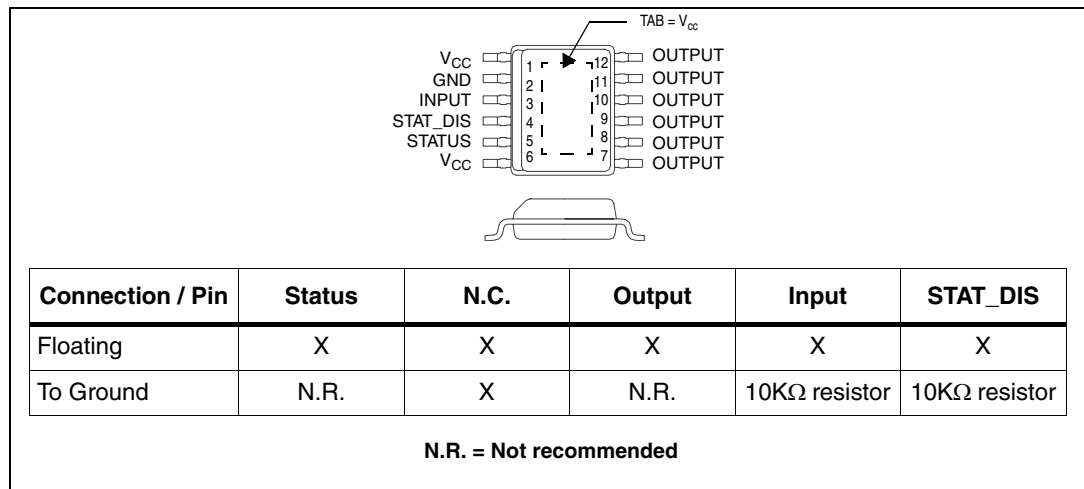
TAB = $V_{cc}$

$V_{CC}$ 1
GND 2
INPUT 3
STAT_DIS 4
STATUS 5
$V_{CC}$ 6

12 OUTPUT
11 OUTPUT
10 OUTPUT
9 OUTPUT
8 OUTPUT
7 OUTPUT

| Connection / Pin | Status | N.C. | Output | Input | STAT_DIS |
|---|---|---|---|---|---|
| Floating | X | X | X | X | X |
| To Ground | N.R. | X | N.R. | 10K$\Omega$ resistor | 10K$\Omega$ resistor |

N.R. = Not recommended